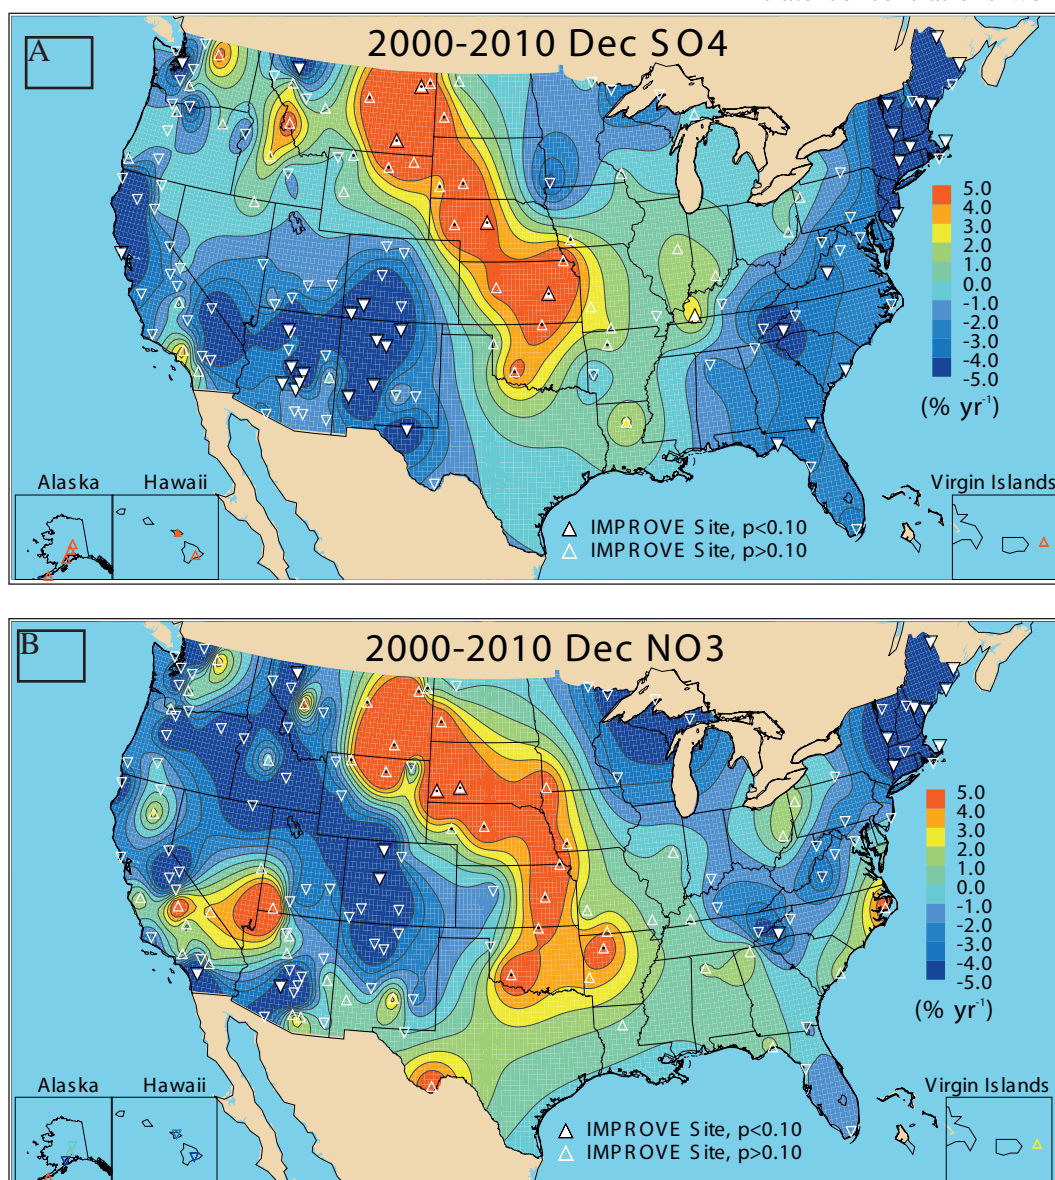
A

2000-2010 Dec SO4

5.0
4.0
3.0
2.0
1.0
0.0
-1.0
-2.0
-3.0
-4.0
-5.0
(% yr$^{-1}$)

Alaska
Hawaii
Virgin Islands

IMPROVE Site, p<0.10
IMPROVE Site, p>0.10

B

2000-2010 Dec NO3

5.0
4.0
3.0
2.0
1.0
0.0
-1.0
-2.0
-3.0
-4.0
-5.0
(% yr$^{-1}$)

Alaska
Hawaii
Virgin Islands

IMPROVE Site, p<0.10
IMPROVE Site, p>0.10